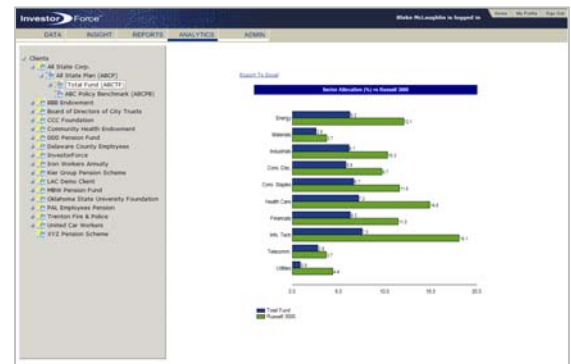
Investor Force

Blake McLaughlin is logged in

Home | My Profile | Sign Out

DATA INSIGHT REPORTS ANALYTICS ADMIN

Clients
All State Corp.
All State Plan (ABCP)
Total Fund (ABCTF)
ABC Policy Benchmark (ABCPB)
BBB Endowment
Board of Directors of City Trusts
CCC Foundation
Community Health Endowment
DDD Pension Fund
Delaware County Employees
InvestorForce
Iron Workers Annuity
Kier Group Pension Scheme
LAC Demo Client
MBW Pension Fund
Oklahoma State University Foundation
PAL Employees Pension
Trenton Fire & Police
United Car Workers
XYZ Pension Scheme

Export To Excel

Sector Allocation (%) vs Russell 3000

Energy
Materials
Industrials
Cons. Disc.
Cons. Staples
Health Care
Financials
Info. Tech
Telecomm
Utilities

0.0 5.0 10.0 15.0 20.0

Total Fund
Russell 3000